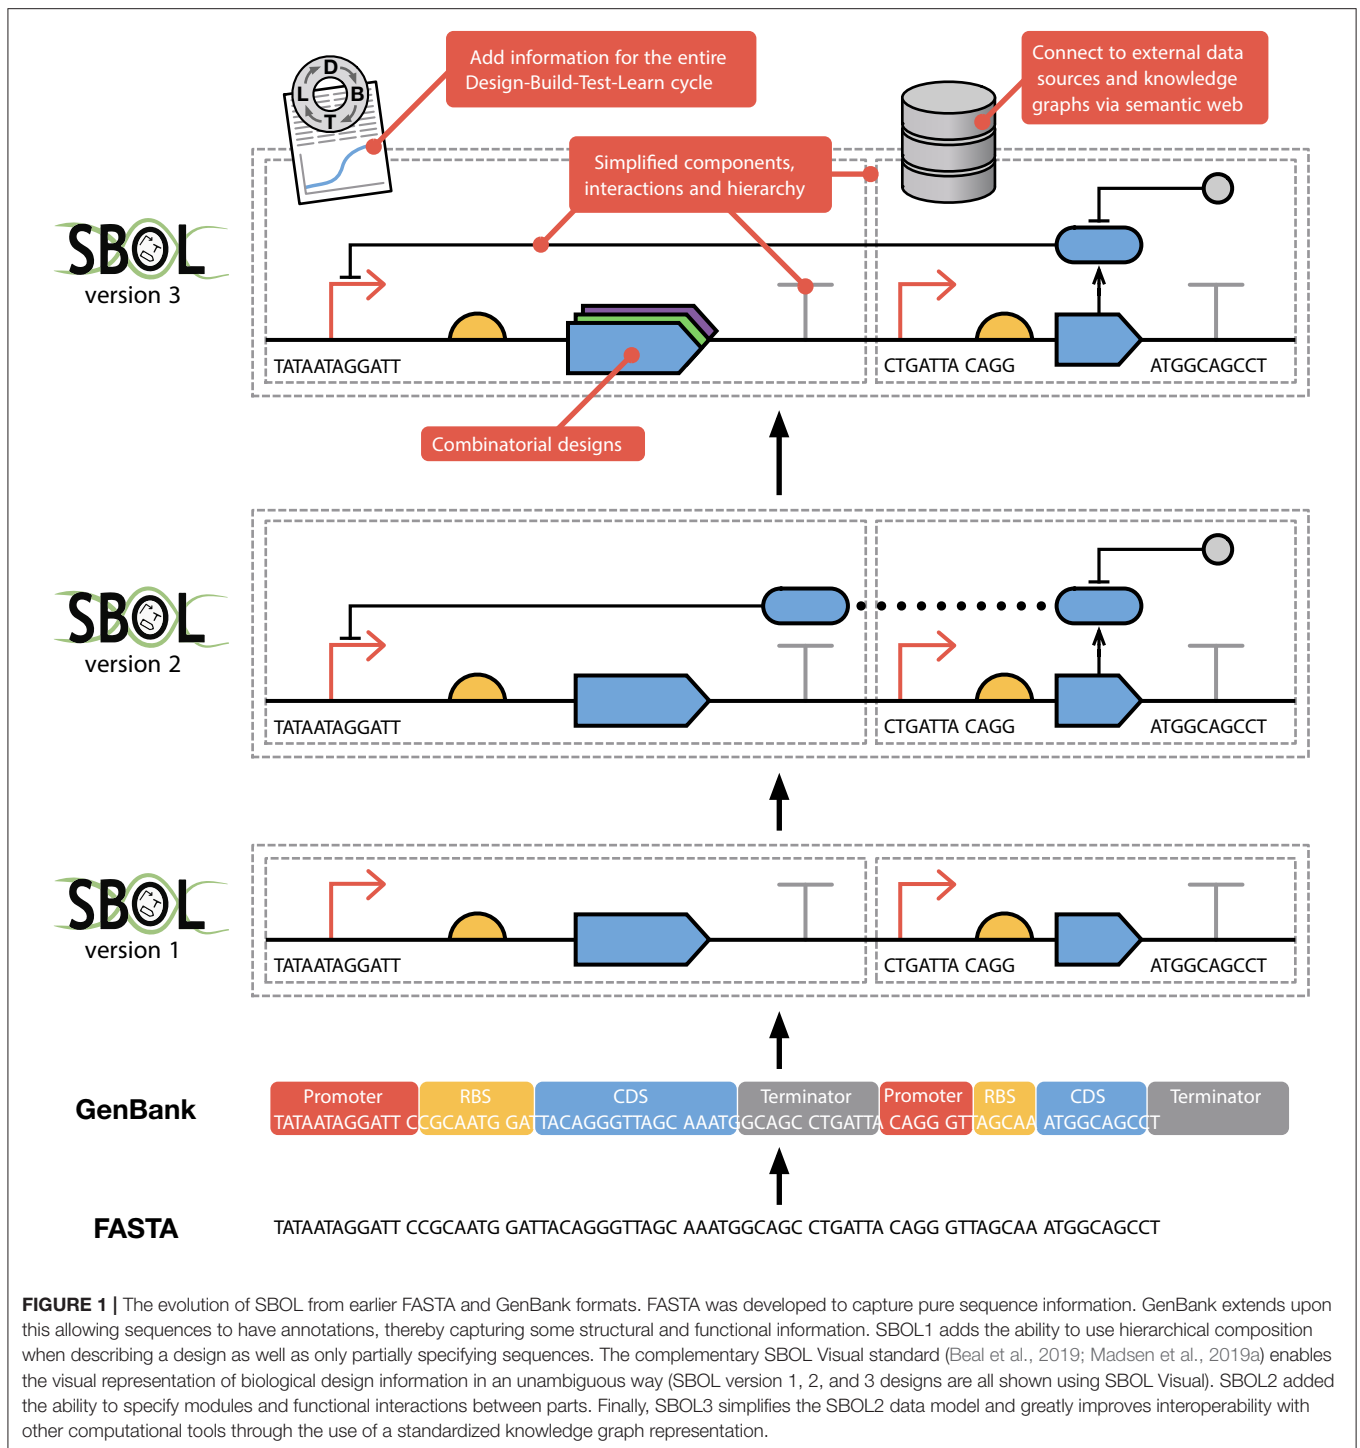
Add information for the entire Design-Build-Test-Learn cycle

Connect to external data sources and knowledge graphs via semantic web

Simplified components, interactions and hierarchy

SBOL version 3

TATAATAGGATT

CTGATTA CAGG

ATGGCAGCCT

Combinatorial designs

SBOL version 2

TATAATAGGATT

CTGATTA CAGG

ATGGCAGCCT

SBOL version 1

TATAATAGGATT

CTGATTA CAGG

ATGGCAGCCT

GenBank

| Promoter | RBS | CDS | Terminator | Promoter | RBS | CDS | Terminator |
|---|---|---|---|---|---|---|---|
| TATAATAGGATT C | CGCAATG GAT | TACAGGGTTAGC AAATG | GCAGC CTGATTA | CAGG GT | TAGCAA | ATGGCAGCCT | |

FASTA

TATAATAGGATT CCGCAATG GATTACAGGGTTAGC AAATGGCAGC CTGATTA CAGG GTTAGCAA ATGGCAGCCT

FIGURE 1 | The evolution of SBOL from earlier FASTA and GenBank formats. FASTA was developed to capture pure sequence information. GenBank extends upon this allowing sequences to have annotations, thereby capturing some structural and functional information. SBOL1 adds the ability to use hierarchical composition when describing a design as well as only partially specifying sequences. The complementary SBOL Visual standard (Beal et al., 2019; Madsen et al., 2019a) enables the visual representation of biological design information in an unambiguous way (SBOL version 1, 2, and 3 designs are all shown using SBOL Visual). SBOL2 added the ability to specify modules and functional interactions between parts. Finally, SBOL3 simplifies the SBOL2 data model and greatly improves interoperability with other computational tools through the use of a standardized knowledge graph representation.